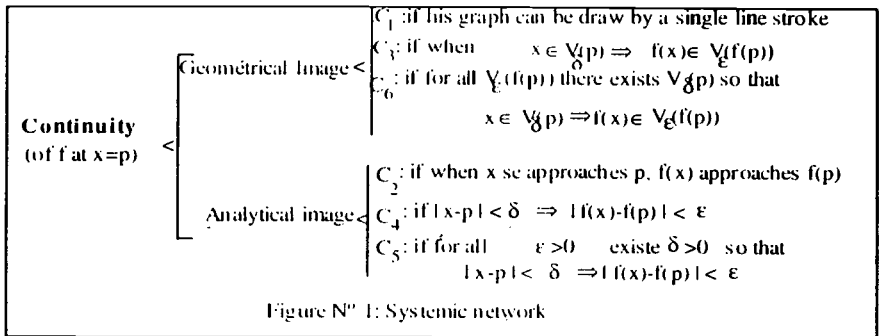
**Continuity** (of f at x=p) <

Geométrical Image <

$C_1$: if his graph can be draw by a single line stroke

$C_3$: if when $x \in V_\delta(p) \Rightarrow f(x) \in V_\varepsilon(f(p))$

$C_6$: if for all $V_\varepsilon(f(p))$ there exists $V_\delta(p)$ so that $x \in V_\delta(p) \Rightarrow f(x) \in V_\varepsilon(f(p))$

Analytical image <

$C_2$: if when x se approaches p, f(x) approaches f(p)

$C_4$: if $|x-p| < \delta \Rightarrow |f(x)-f(p)| < \varepsilon$

$C_5$: if for all $\varepsilon > 0$ existe $\delta > 0$ so that $|x-p| < \delta \Rightarrow |f(x)-f(p)| < \varepsilon$

Figure N° 1: Systemic network